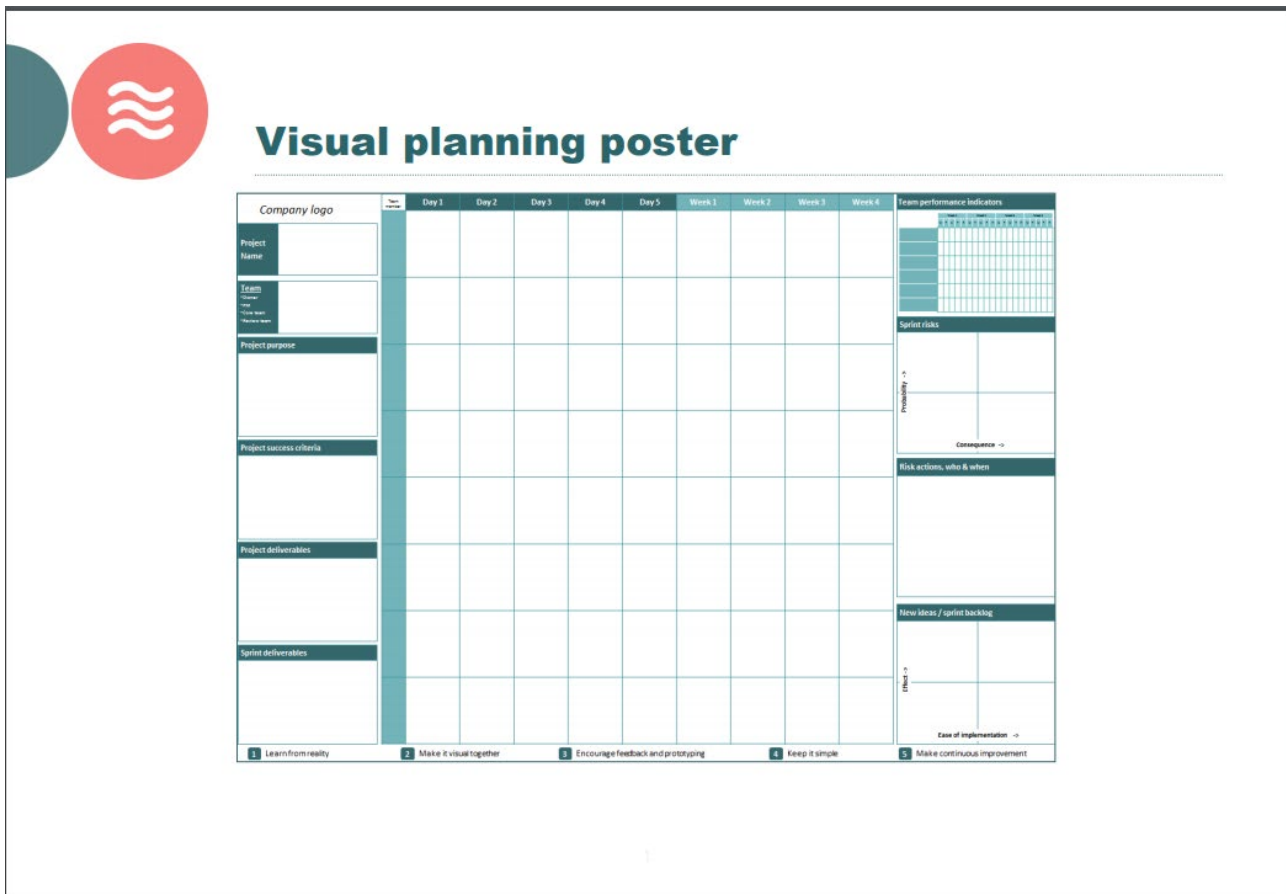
Visual planning poster

Company logo

Project Name

Team
•Owner
•PM
•Core team
•Review team

Project purpose

Project success criteria

Project deliverables

Sprint deliverables

| Team member | Day 1 | Day 2 | Day 3 | Day 4 | Day 5 | Week 1 | Week 2 | Week 3 | Week 4 |
|---|---|---|---|---|---|---|---|---|---|

Team performance indicators

Sprint risks

Probability →

Consequence →

Risk actions, who & when

New ideas / sprint backlog

Effect →

Ease of implementation →

1 Learn from reality
2 Make it visual together
3 Encourage feedback and prototyping
4 Keep it simple
5 Make continuous improvement